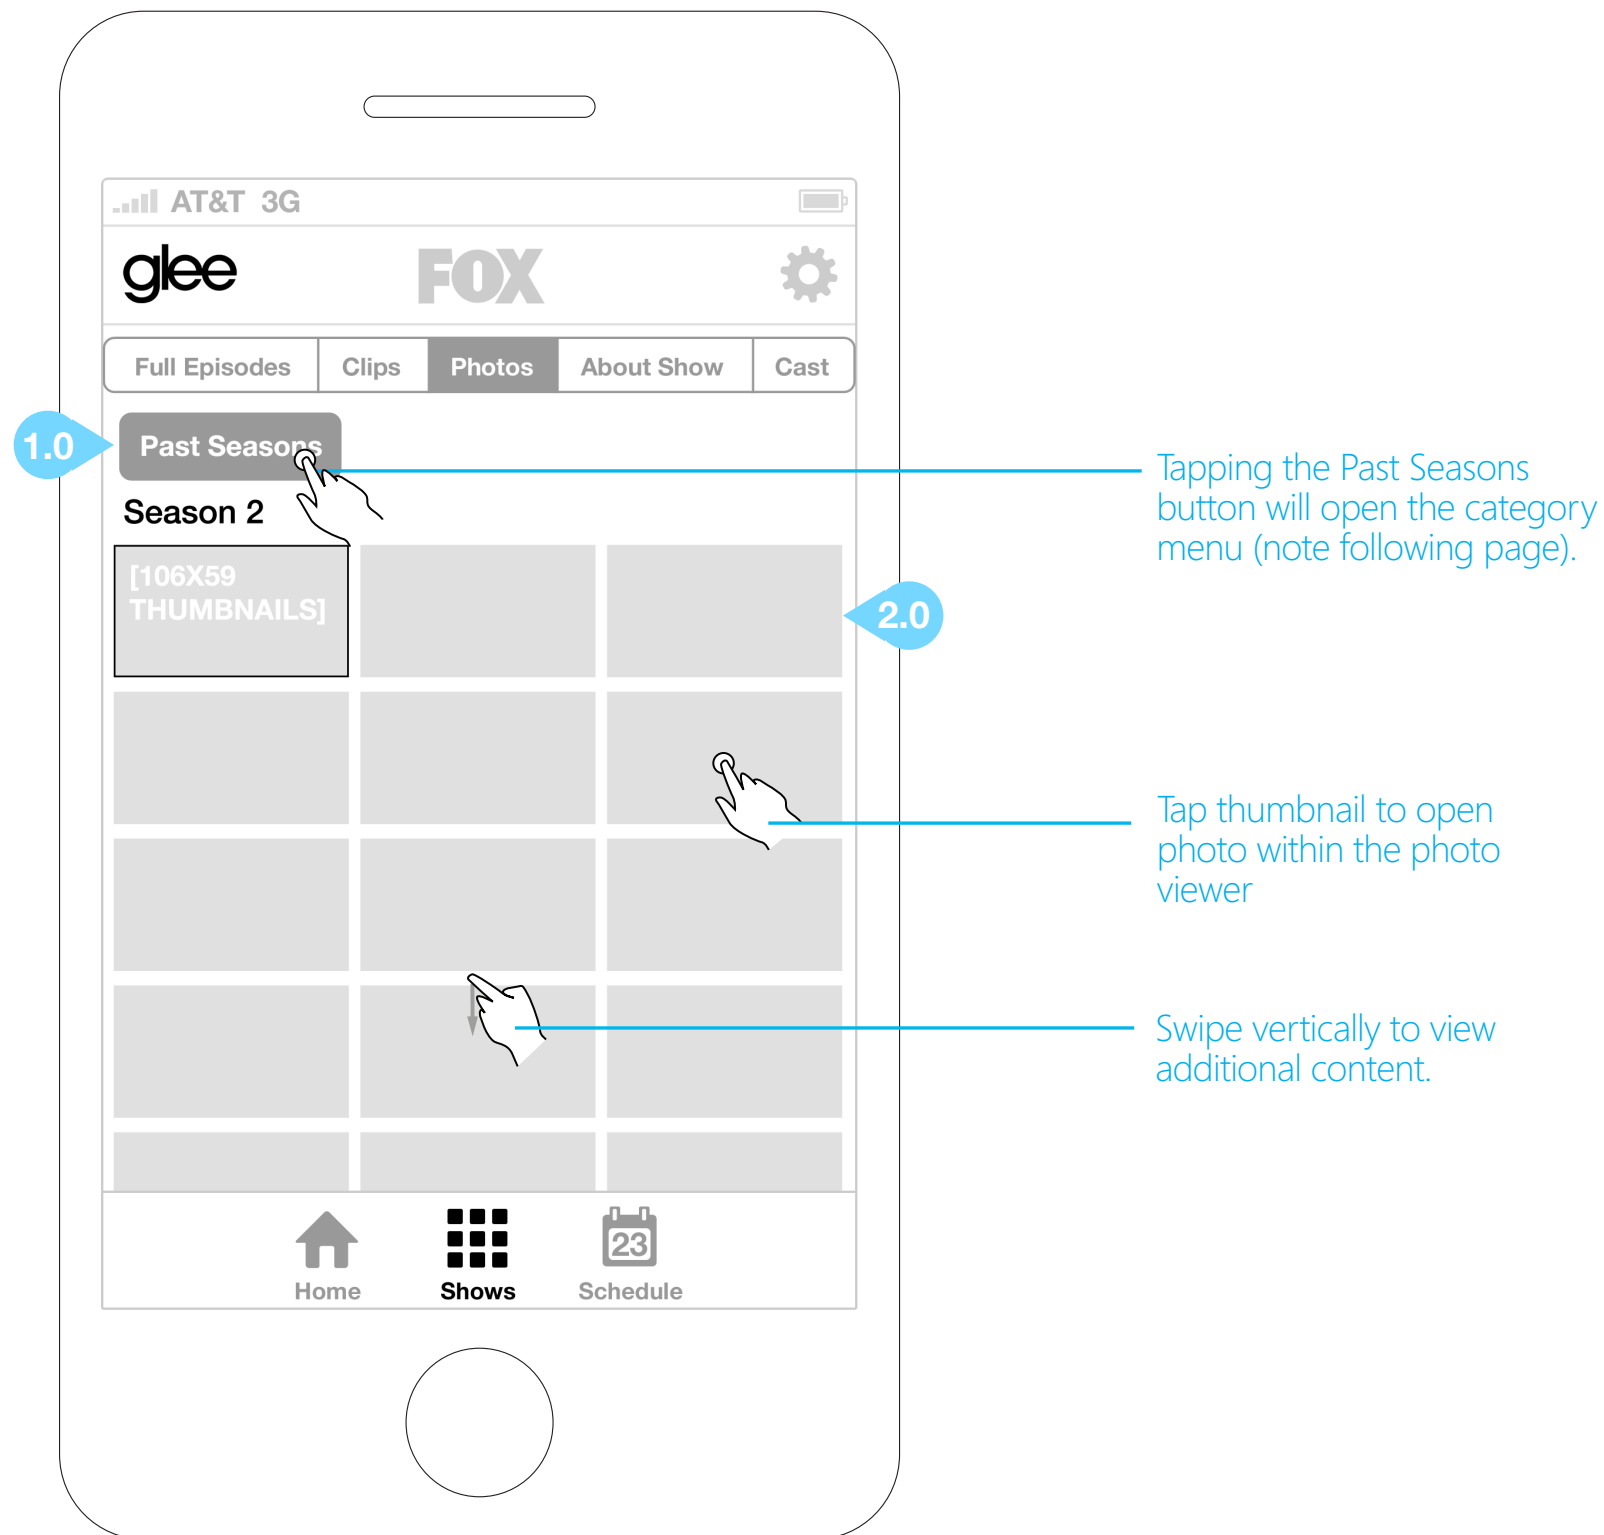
AT&T 3G

glee

FOX

Full Episodes
Clips
Photos
About Show
Cast

1.0

Past Seasons

Season 2

[106X59 THUMBNAILS]

2.0

Tapping the Past Seasons button will open the category menu (note following page).

Tap thumbnail to open photo within the photo viewer

Swipe vertically to view additional content.

Home
Shows
23
Schedule